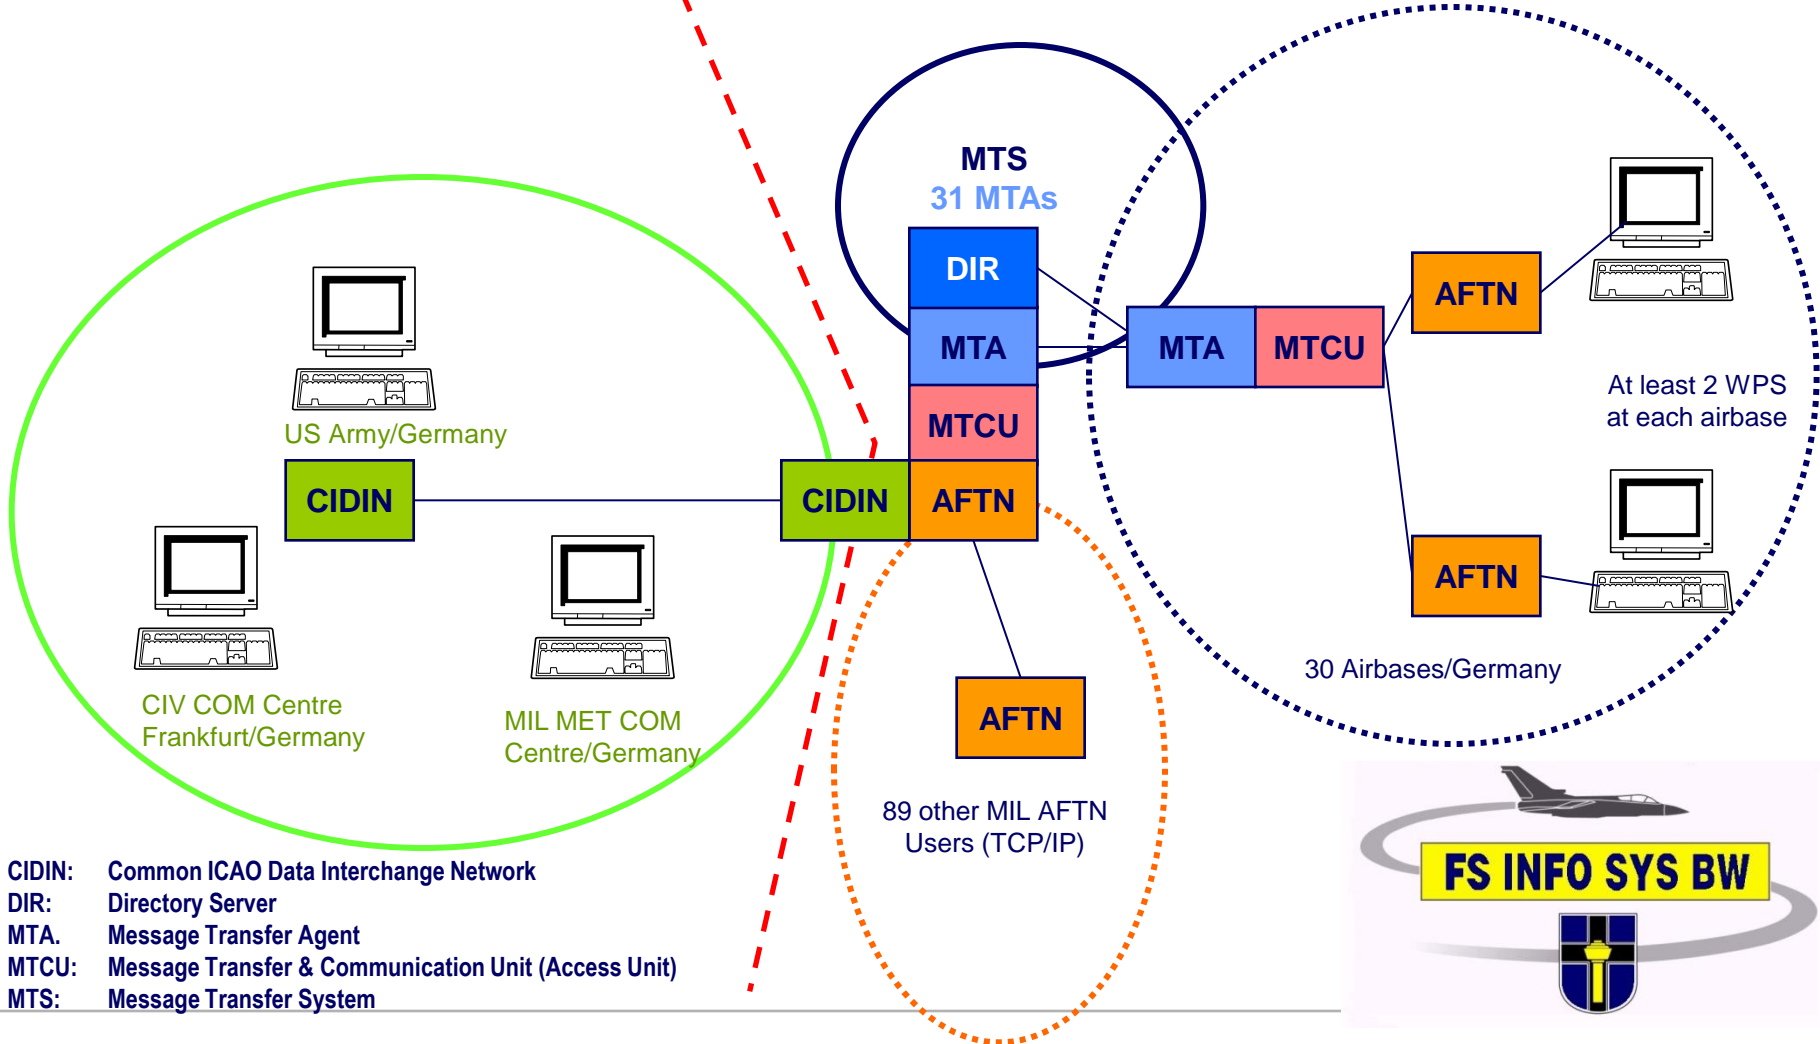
MTS
31 MTAs

DIR
MTA
MTCU
AFTN
CIDIN

MTA
MTCU

AFTN
AFTN

At least 2 WPS at each airbase

30 Airbases/Germany

US Army/Germany

CIDIN

CIV COM Centre Frankfurt/Germany

MIL MET COM Centre/Germany

AFTN

89 other MIL AFTN Users (TCP/IP)

FS INFO SYS BW

CIDIN: Common ICAO Data Interchange Network
DIR: Directory Server
MTA. Message Transfer Agent
MTCU: Message Transfer & Communication Unit (Access Unit)
MTS: Message Transfer System